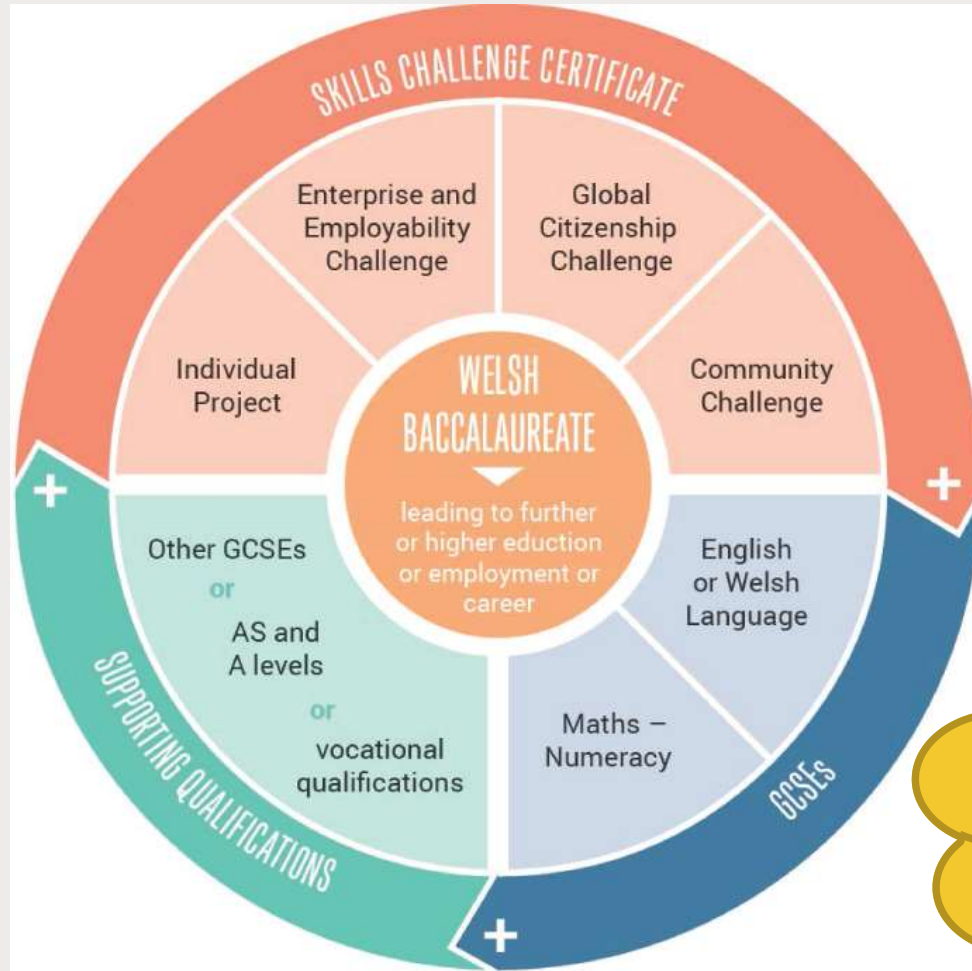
SKILLS CHALLENGE CERTIFICATE

Enterprise and Employability Challenge

Global Citizenship Challenge

Individual Project

Community Challenge

WELSH BACCALAUREATE

leading to further or higher eduction or employment or career

+

+

Other GCSEs
or
AS and A levels
or
vocational qualifications

English or Welsh Language

Maths – Numeracy

SUPPORTING QUALIFICATIONS

GCSEs

+